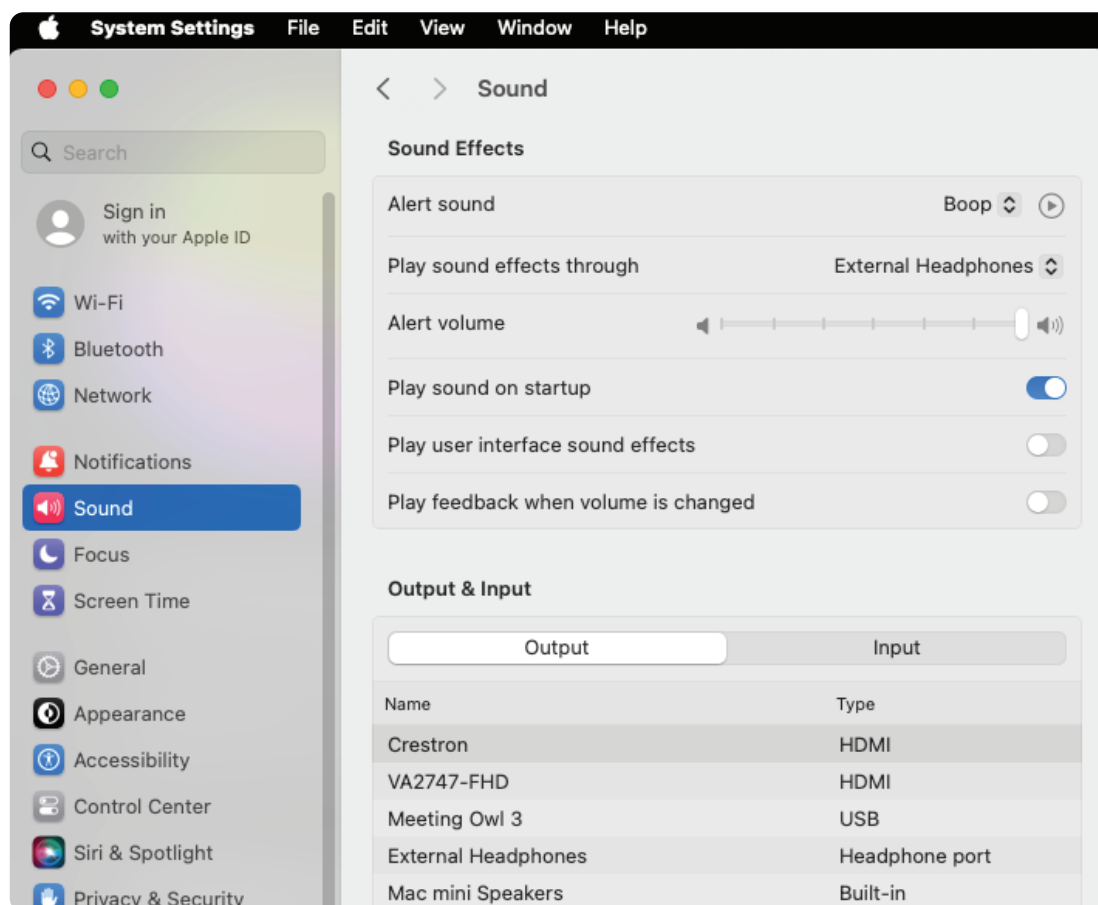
System Settings File Edit View Window Help

Search

Sign in
with your Apple ID

Wi-Fi
Bluetooth
Network

Notifications
Sound
Focus
Screen Time

General
Appearance
Accessibility
Control Center
Siri & Spotlight
Privacy & Security

Sound

Sound Effects

Alert sound Boop
Play sound effects through External Headphones
Alert volume
Play sound on startup
Play user interface sound effects
Play feedback when volume is changed

Output & Input

Output Input

| Name | Type |
|---|---|
| Crestron | HDMI |
| VA2747-FHD | HDMI |
| Meeting Owl 3 | USB |
| External Headphones | Headphone port |
| Mac mini Speakers | Built-in |